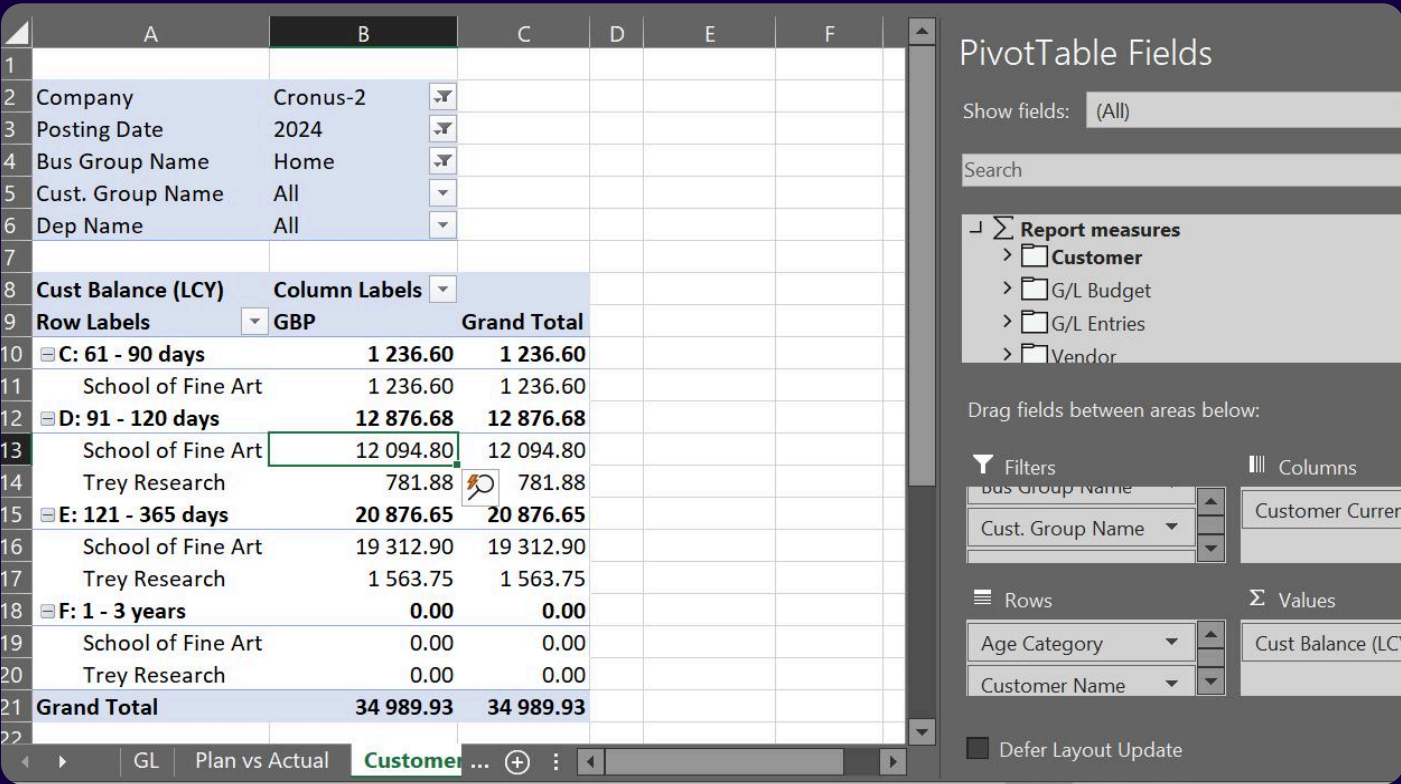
| | A | B | C | D | E | F |
|---|---|---|---|---|---|---|
| 1 | | | | | | |
| 2 | Company | Cronus-2 | | | | |
| 3 | Posting Date | 2024 | | | | |
| 4 | Bus Group Name | Home | | | | |
| 5 | Cust. Group Name | All | | | | |
| 6 | Dep Name | All | | | | |
| 7 | | | | | | |
| 8 | Cust Balance (LCY) | Column Labels | | | | |
| 9 | Row Labels | GBP | Grand Total | | | |
| 10 | C: 61 - 90 days | 1 236.60 | 1 236.60 | | | |
| 11 | School of Fine Art | 1 236.60 | 1 236.60 | | | |
| 12 | D: 91 - 120 days | 12 876.68 | 12 876.68 | | | |
| 13 | School of Fine Art | 12 094.80 | 12 094.80 | | | |
| 14 | Trey Research | 781.88 | 781.88 | | | |
| 15 | E: 121 - 365 days | 20 876.65 | 20 876.65 | | | |
| 16 | School of Fine Art | 19 312.90 | 19 312.90 | | | |
| 17 | Trey Research | 1 563.75 | 1 563.75 | | | |
| 18 | F: 1 - 3 years | 0.00 | 0.00 | | | |
| 19 | School of Fine Art | 0.00 | 0.00 | | | |
| 20 | Trey Research | 0.00 | 0.00 | | | |
| 21 | Grand Total | 34 989.93 | 34 989.93 | | | |
| 22 | | | | | | |

GL | Plan vs Actual | Customer ...

PivotTable Fields

Show fields: (All)

Search

$\sum$ Report measures
Customer
G/L Budget
G/L Entries
Vendor

Drag fields between areas below:

Filters
Bus Group Name
Cust. Group Name

Columns
Customer Curren

Rows
Age Category
Customer Name

$\Sigma$ Values
Cust Balance (LC

Defer Layout Update